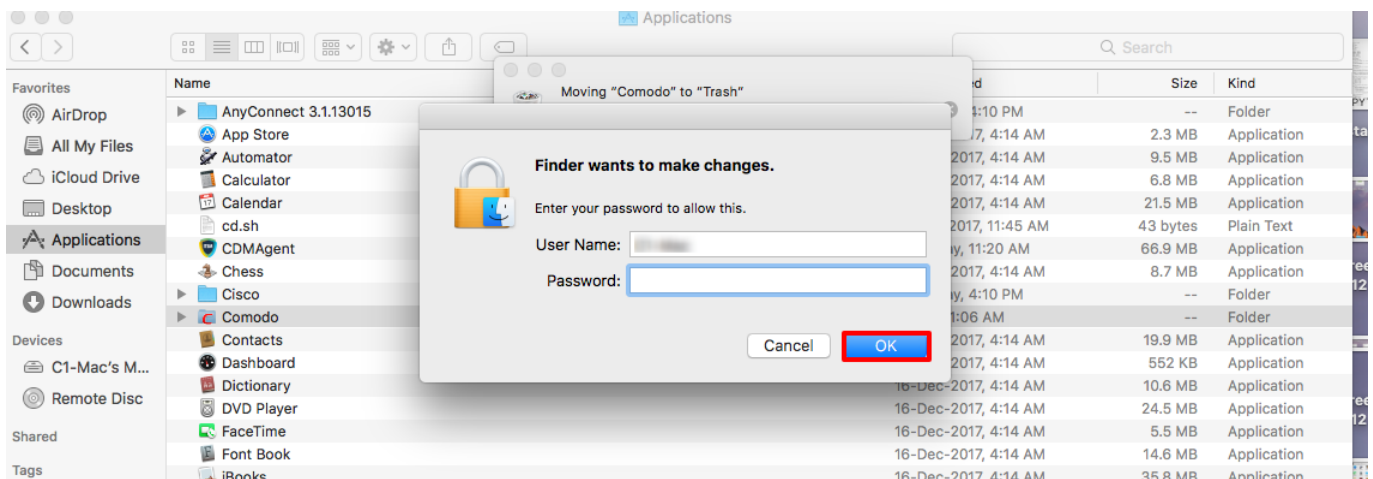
Applications

Search

Favorites
AirDrop
All My Files
iCloud Drive
Desktop
Applications
Documents
Downloads

Devices
C1-Mac's M...
Remote Disc

Shared

Tags

Name
AnyConnect 3.1.13015
App Store
Automator
Calculator
Calendar
cd.sh
CDMAgent
Chess
Cisco
Comodo
Contacts
Dashboard
Dictionary
DVD Player
FaceTime
Font Book
iBooks

Moving "Comodo" to "Trash"

Finder wants to make changes.

Enter your password to allow this.

User Name: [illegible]

Password:

Cancel
OK

| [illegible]d | Size | Kind |
|---|---|---|
| 4:10 PM | -- | Folder |
| 17, 4:14 AM | 2.3 MB | Application |
| 2017, 4:14 AM | 9.5 MB | Application |
| 2017, 4:14 AM | 6.8 MB | Application |
| 2017, 4:14 AM | 21.5 MB | Application |
| 2017, 11:45 AM | 43 bytes | Plain Text |
| y, 11:20 AM | 66.9 MB | Application |
| 2017, 4:14 AM | 8.7 MB | Application |
| y, 4:10 PM | -- | Folder |
| 1:06 AM | -- | Folder |
| 2017, 4:14 AM | 19.9 MB | Application |
| 2017, 4:14 AM | 552 KB | Application |
| 16-Dec-2017, 4:14 AM | 10.6 MB | Application |
| 16-Dec-2017, 4:14 AM | 24.5 MB | Application |
| 16-Dec-2017, 4:14 AM | 5.5 MB | Application |
| 16-Dec-2017, 4:14 AM | 14.6 MB | Application |
| 16-Dec-2017, 4:14 AM | 35.8 MB | Application |